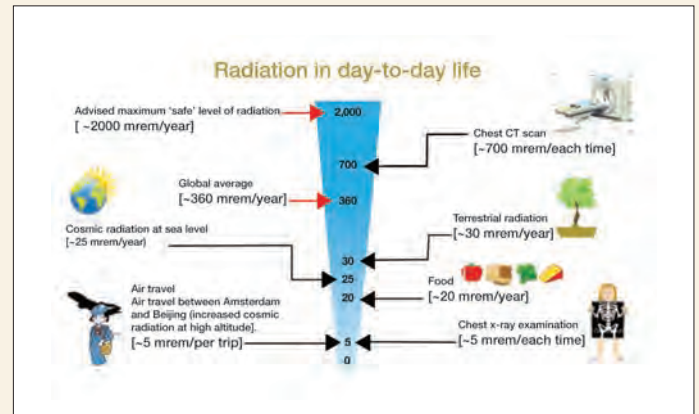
Radiation in day-to-day life

Advised maximum 'safe' level of radiation
[ ~2000 mrem/year]

2,000

Chest CT scan
[~700 mrem/each time]

700

Global average
[~360 mrem/year]

360

Cosmic radiation at sea level
[~25 mrem/year)

Terrestrial radiation
[~30 mrem/year]

30

25

Food
[~20 mrem/year]

20

Air travel
Air travel between Amsterdam and Beijing (increased cosmic radiation at high altitude).
[~5 mrem/per trip]

Chest x-ray examination
[~5 mrem/each time]

5

0